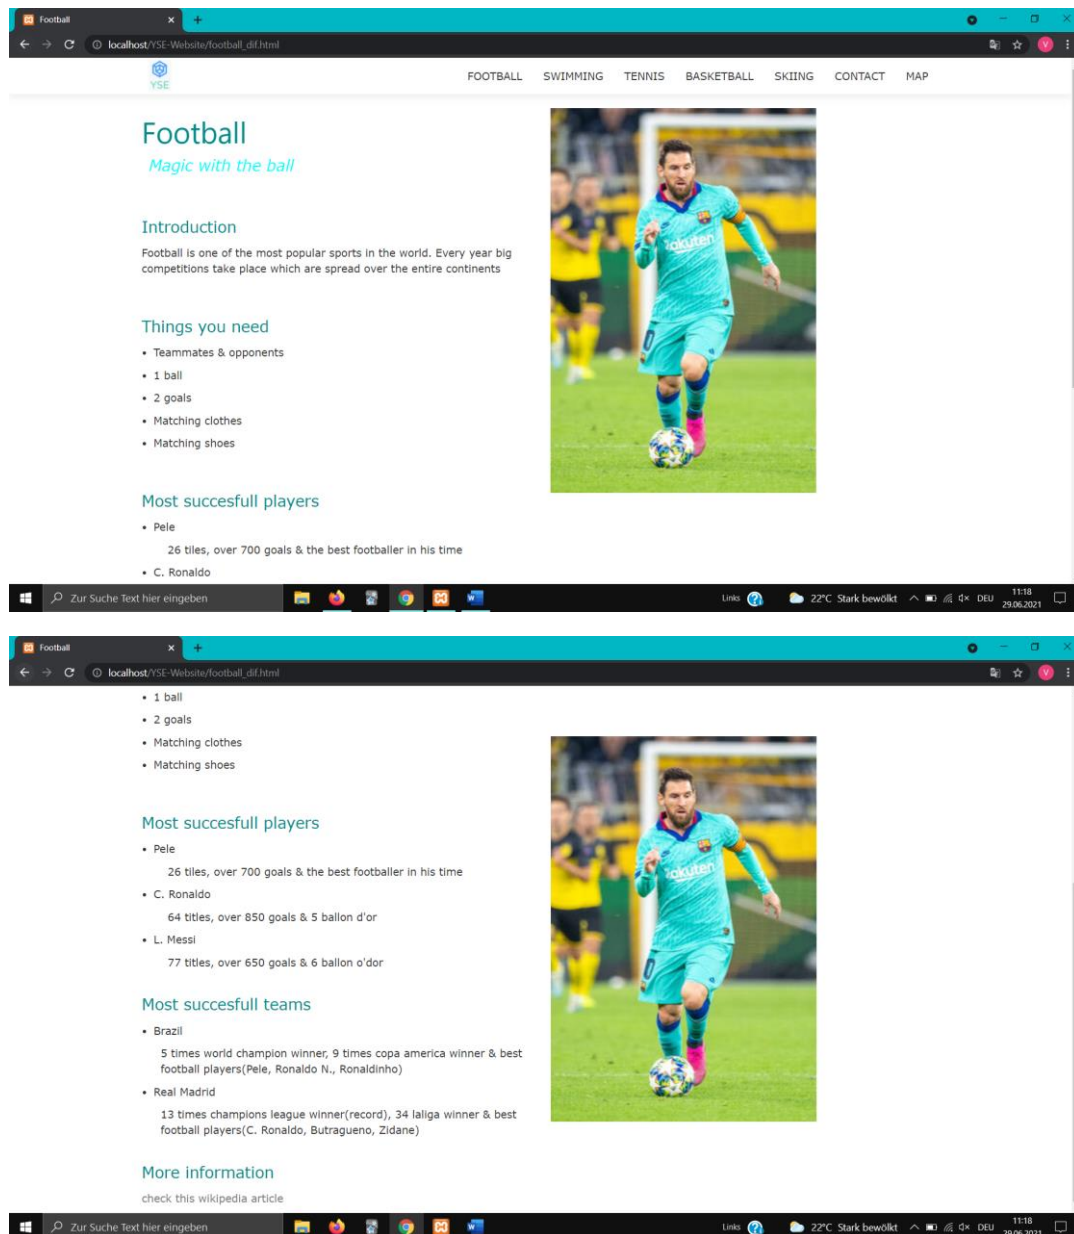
Football
localhost/YSE-Website/football_dif.html

YSE

FOOTBALL SWIMMING TENNIS BASKETBALL SKIING CONTACT MAP

Football

Magic with the ball

Introduction

Football is one of the most popular sports in the world. Every year big competitions take place which are spread over the entire continents

Things you need

- Teammates & opponents
- 1 ball
- 2 goals
- Matching clothes
- Matching shoes

Most succesfull players

- Pele

26 tiles, over 700 goals & the best footballer in his time

- C. Ronaldo

Zur Suche Text hier eingeben

Links 22°C Stark bewölkt DEU 11:18 29.06.2021

Football
localhost/YSE-Website/football_dif.html

- 1 ball
- 2 goals
- Matching clothes
- Matching shoes

Most succesfull players

- Pele

26 tiles, over 700 goals & the best footballer in his time

- C. Ronaldo

64 titles, over 850 goals & 5 ballon d'or

- L. Messi

77 titles, over 650 goals & 6 ballon o'dor

Most succesfull teams

- Brazil

5 times world champion winner, 9 times copa america winner & best football players(Pele, Ronaldo N., Ronaldinho)

- Real Madrid

13 times champions league winner(record), 34 laliga winner & best football players(C. Ronaldo, Butragueno, Zidane)

More information

check this wikipedia article

Zur Suche Text hier eingeben

Links 22°C Stark bewölkt DEU 11:18 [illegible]